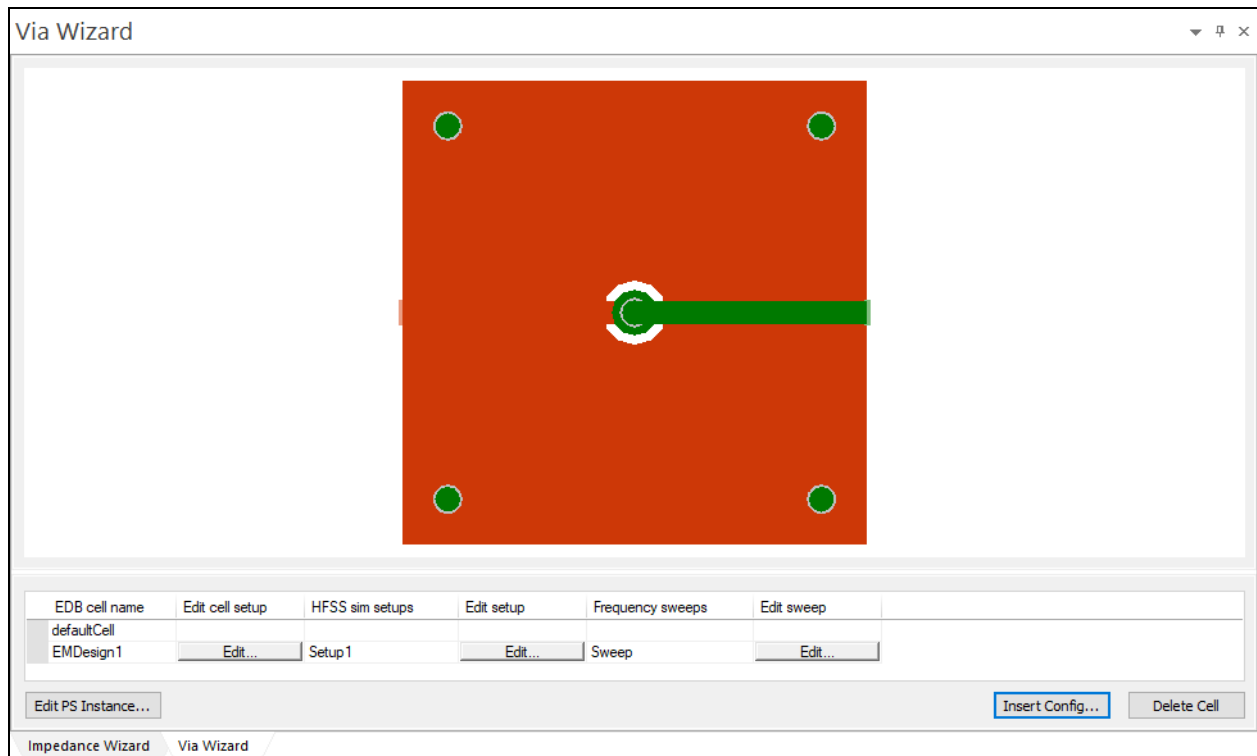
Via Wizard

| EDB cell name | Edit cell setup | HFSS sim setups | Edit setup | Frequency sweeps | Edit sweep |
|---|---|---|---|---|---|
| defaultCell | | | | | |
| EMDesign1 | Edit... | Setup1 | Edit... | Sweep | Edit... |

Edit PS Instance...

Insert Config...

Delete Cell

Impedance Wizard

Via Wizard